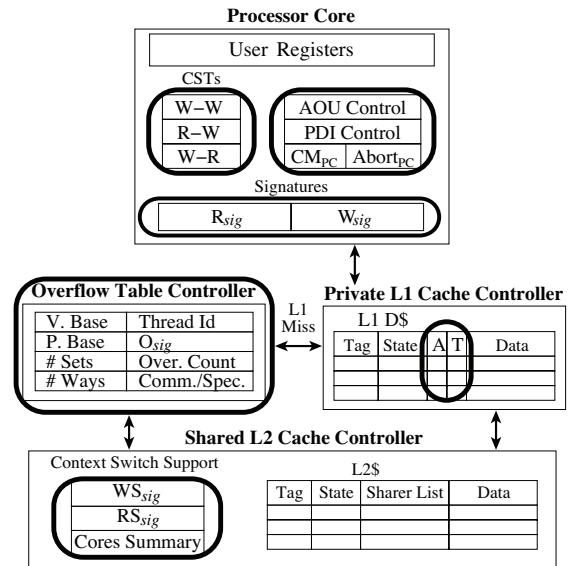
Processor Core

User Registers

CSTs

W−W
R−W
W−R

AOU Control
PDI Control
$CM_{PC}$ $Abort_{PC}$

Signatures

$R_{sig}$ | $W_{sig}$

Overflow Table Controller

| V. Base | Thread Id |
|---|---|
| P. Base | $O_{sig}$ |
| # Sets | Over. Count |
| # Ways | Comm./Spec. |

L1 Miss

Private L1 Cache Controller

L1 D$

| Tag | State | A | T | Data |
|---|---|---|---|---|
| | | | | |
| | | | | |
| | | | | |

Shared L2 Cache Controller

Context Switch Support

$WS_{sig}$
$RS_{sig}$
Cores Summary

L2$

| Tag | State | Sharer List | Data |
|---|---|---|---|
| | | | |
| | | | |
| | | | |